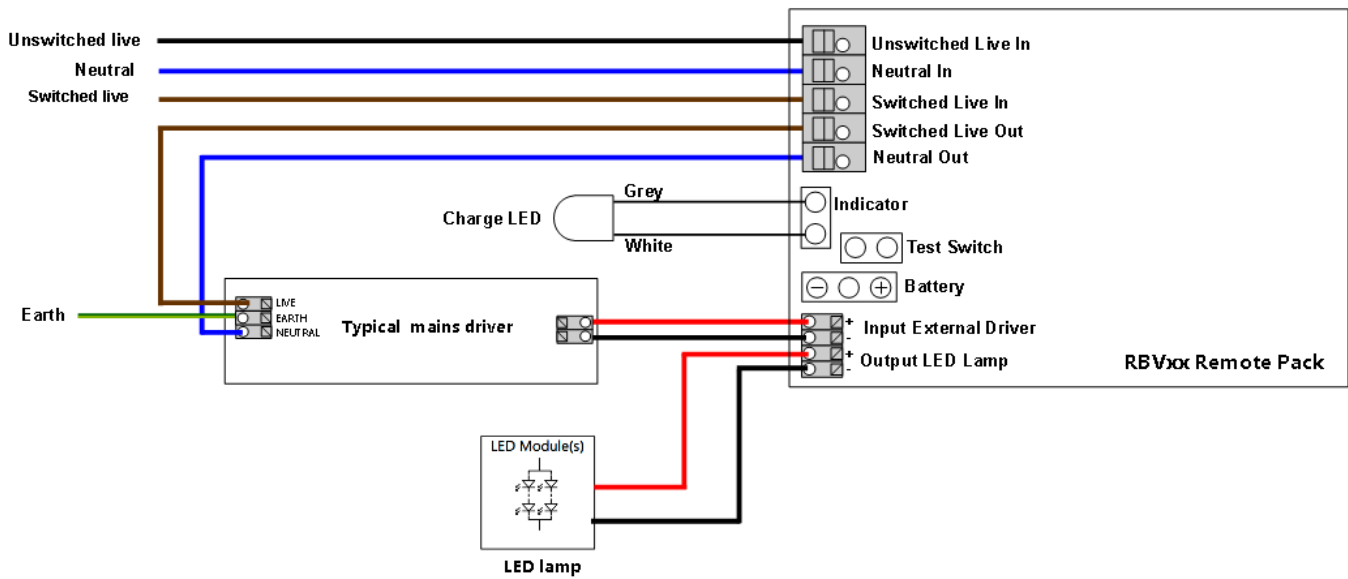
Unswitched live
Neutral
Switched live

Unswitched Live In
Neutral In
Switched Live In
Switched Live Out
Neutral Out

Charge LED
Grey
White
Indicator
Test Switch
Battery

Earth
LIVE
EARTH
NEUTRAL
Typical mains driver

+ Input External Driver
-
+ Output LED Lamp
-

RBVxx Remote Pack

LED Module(s)
LED lamp